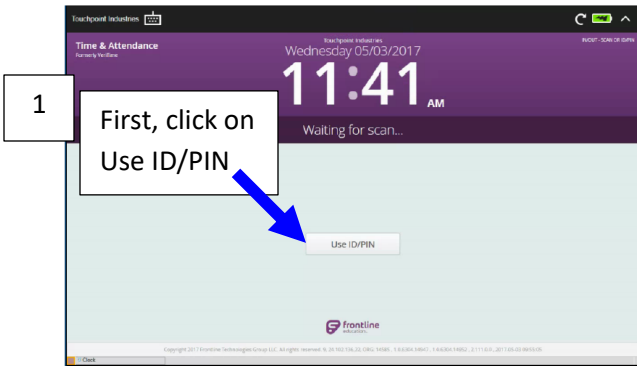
Touchpoint Industries

Time & Attendance
Formerly VeriTime

Touchpoint Industries
Wednesday 05/03/2017

11:41 AM

IN/OUT - SCAN OR ID/PIN

1

First, click on Use ID/PIN

Waiting for scan...

Use ID/PIN

frontline education

Copyright 2017 Frontline Technologies Group LLC. All rights reserved. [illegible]

Clock